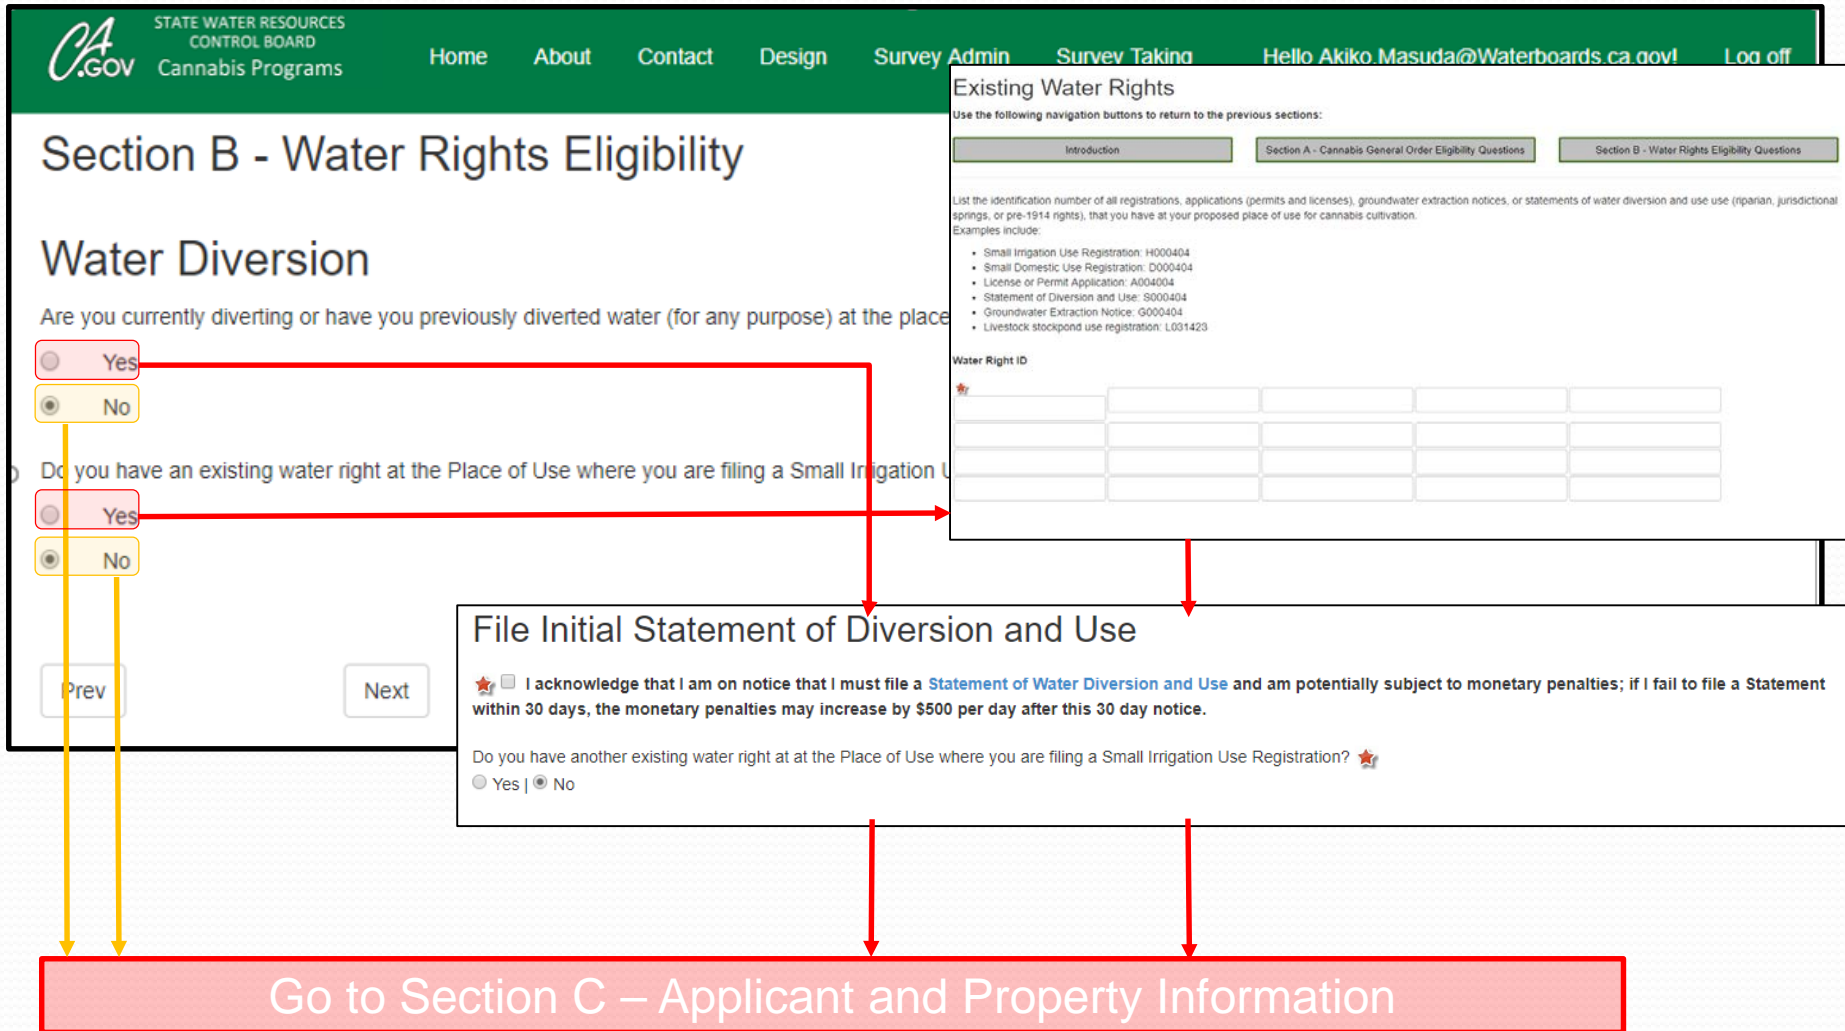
CA.GOV STATE WATER RESOURCES CONTROL BOARD Cannabis Programs

Home About Contact Design Survey Admin Survey Taking Hello Akiko.Masuda@Waterboards.ca.gov! Log off

Section B - Water Rights Eligibility

Water Diversion

Are you currently diverting or have you previously diverted water (for any purpose) at the place

Yes

No

Do you have an existing water right at the Place of Use where you are filing a Small Irrigation U

Yes

No

Prev

Next

Existing Water Rights

Use the following navigation buttons to return to the previous sections:

Introduction

Section A - Cannabis General Order Eligibility Questions

Section B - Water Rights Eligibility Questions

List the identification number of all registrations, applications (permits and licenses), groundwater extraction notices, or statements of water diversion and use use (riparian, jurisdictional springs, or pre-1914 rights), that you have at your proposed place of use for cannabis cultivation.
Examples include:

- Small Irrigation Use Registration: H000404
- Small Domestic Use Registration: D000404
- License or Permit Application: A004004
- Statement of Diversion and Use: S000404
- Groundwater Extraction Notice: G000404
- Livestock stockpond use registration: L031423

Water Right ID

File Initial Statement of Diversion and Use

I acknowledge that I am on notice that I must file a Statement of Water Diversion and Use and am potentially subject to monetary penalties; if I fail to file a Statement within 30 days, the monetary penalties may increase by $500 per day after this 30 day notice.

Do you have another existing water right at at the Place of Use where you are filing a Small Irrigation Use Registration?

Yes | No

Go to Section C – Applicant and Property Information